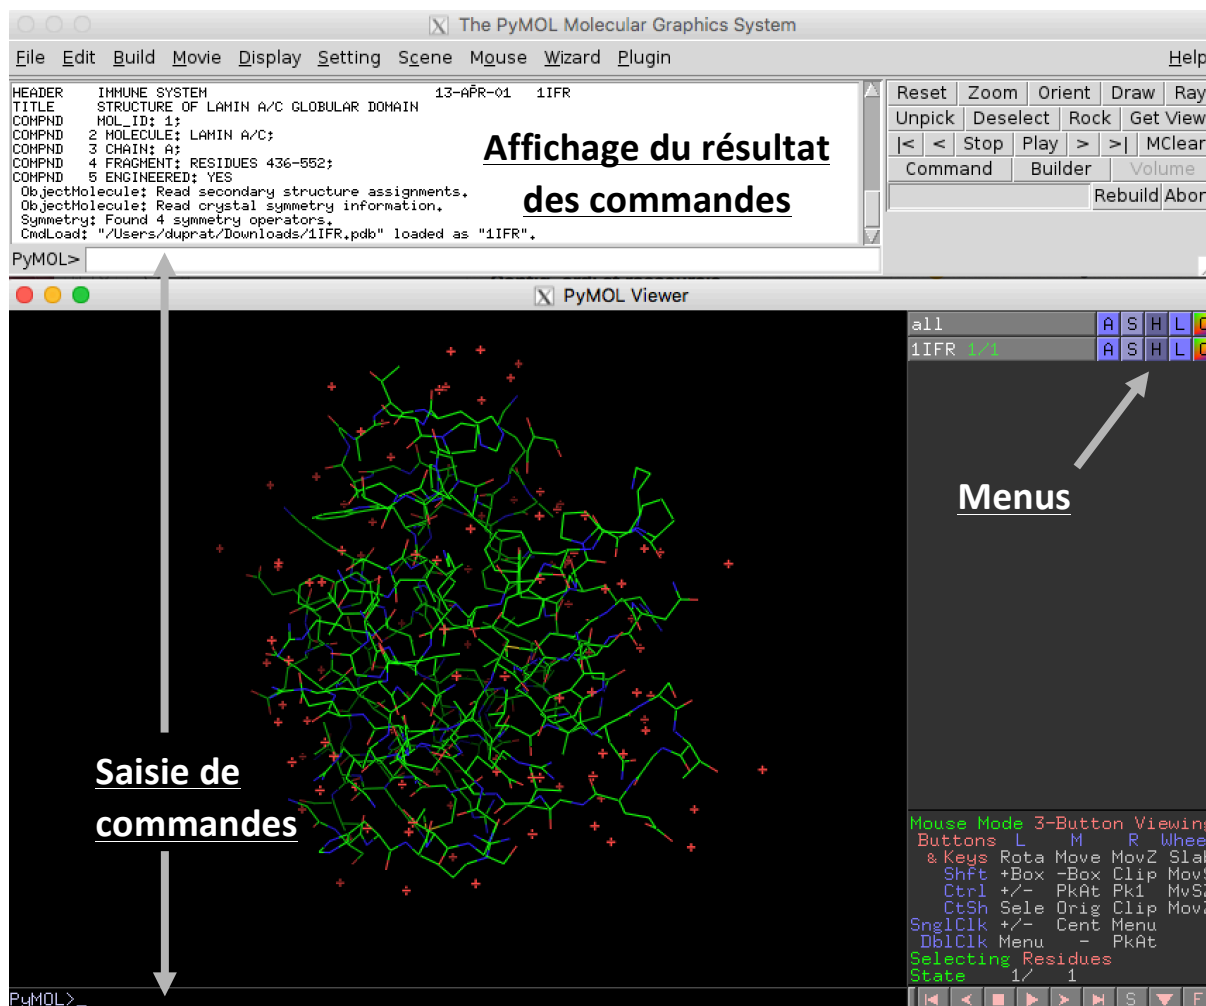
The PyMOL Molecular Graphics System

File Edit Build Movie Display Setting Scene Mouse Wizard Plugin Help

HEADER IMMUNE SYSTEM 13-APR-01 1IFR
TITLE STRUCTURE OF LAMIN A/C GLOBULAR DOMAIN
COMPND MOL_ID: 1;
COMPND 2 MOLECULE: LAMIN A/C;
COMPND 3 CHAIN: A;
COMPND 4 FRAGMENT: RESIDUES 436-552;
COMPND 5 ENGINEERED: YES
ObjectMolecule: Read secondary structure assignments.
ObjectMolecule: Read crystal symmetry information.
Symmetry: Found 4 symmetry operators.
CmdLoad: "/Users/duprat/Downloads/1IFR.pdb" loaded as "1IFR".

Affichage du résultat des commandes

PyMOL>

Reset Zoom Orient Draw Ray
Unpick Deselect Rock Get View
|< < Stop Play > >| MClear
Command Builder Volume
Rebuild Abor

PyMOL Viewer

all A S H L
1IFR 1/1 A S H L

Menus

Saisie de commandes

Mouse Mode 3-Button Viewing
Buttons L M R Whee
& Keys Rota Move MovZ Slab
Shft +Box -Box Clip MovS
Ctrl +/- PkAt Pk1 MvSZ
CtSh Sele Orig Clip MovZ
SnglClk +/- Cent Menu
DblClk Menu - PkAt
Selecting Residues
State 1/ 1

PyMOL>_